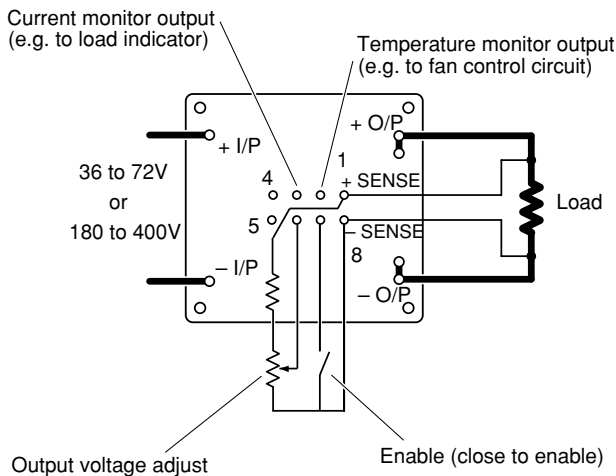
Current monitor output
(e.g. to load indicator)

Temperature monitor output
(e.g. to fan control circuit)

+ I/P

36 to 72V
or
180 to 400V

– I/P

4
5

1
+ SENSE
– SENSE
8

+ O/P
– O/P

Load

Output voltage adjust

Enable (close to enable)